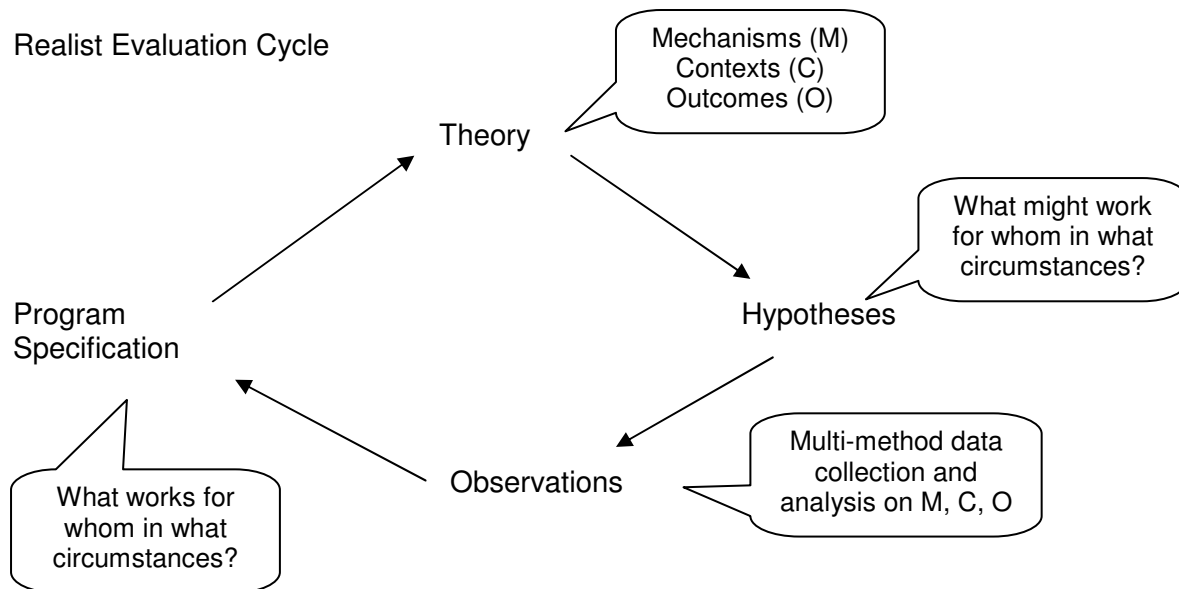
Realist Evaluation Cycle

Mechanisms (M)
Contexts (C)
Outcomes (O)

Theory

What might work for whom in what circumstances?

Program Specification

Hypotheses

Observations

Multi-method data collection and analysis on M, C, O

What works for whom in what circumstances?